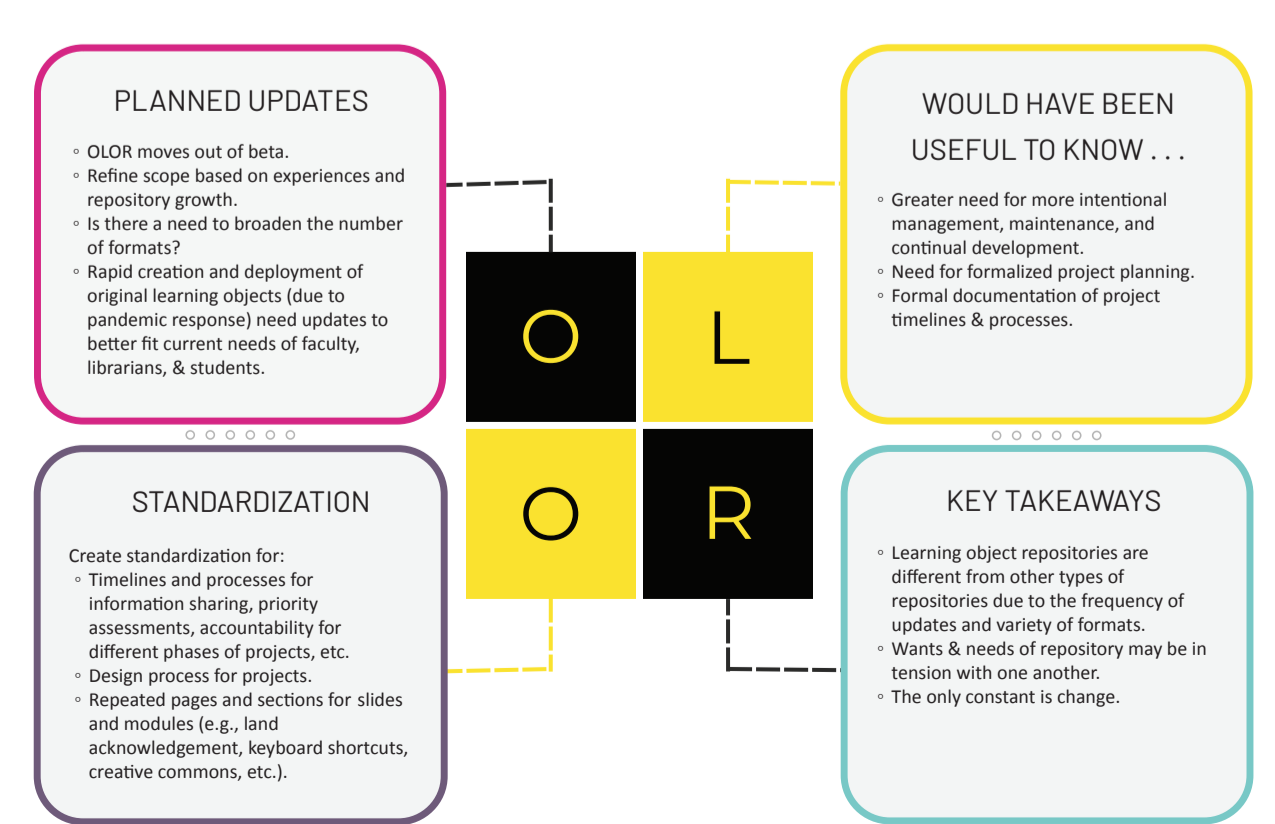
PLANNED UPDATES

◦ OLOR moves out of beta.
◦ Refine scope based on experiences and repository growth.
◦ Is there a need to broaden the number of formats?
◦ Rapid creation and deployment of original learning objects (due to pandemic response) need updates to better fit current needs of faculty, librarians, & students.

WOULD HAVE BEEN USEFUL TO KNOW . . .

◦ Greater need for more intentional management, maintenance, and continual development.
◦ Need for formalized project planning.
◦ Formal documentation of project timelines & processes.

O L O R

STANDARDIZATION

Create standardization for:
◦ Timelines and processes for information sharing, priority assessments, accountability for different phases of projects, etc.
◦ Design process for projects.
◦ Repeated pages and sections for slides and modules (e.g., land acknowledgement, keyboard shortcuts, creative commons, etc.).

KEY TAKEAWAYS

◦ Learning object repositories are different from other types of repositories due to the frequency of updates and variety of formats.
◦ Wants & needs of repository may be in tension with one another.
◦ The only constant is change.